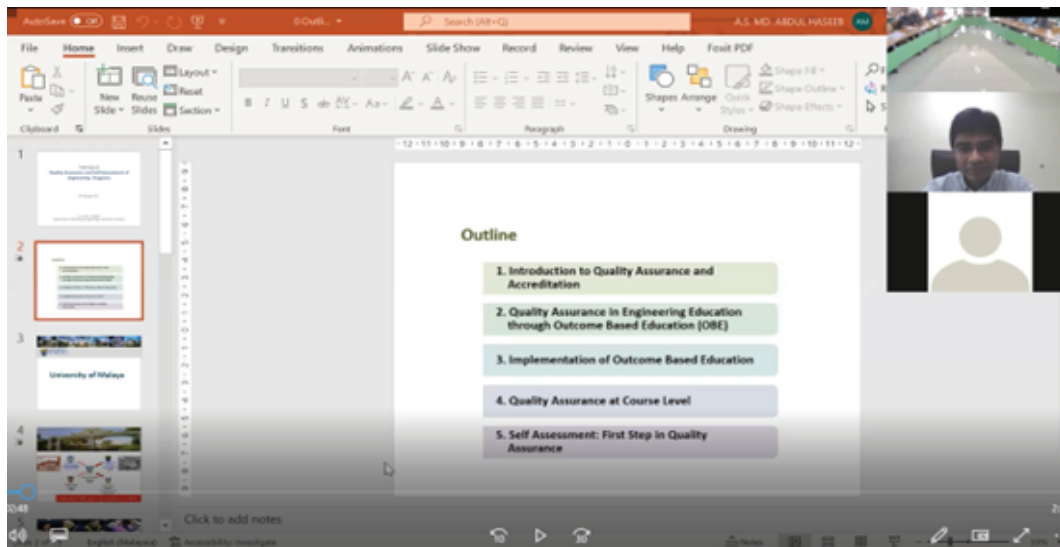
AutoSave Off

Search (Alt+Q)

A.S. MD. ABDUL HASEEB

AM

File Home Insert Draw Design Transitions Animations Slide Show Record Review View Help Foxit PDF

Paste

Clipboard

New Slide

Reuse Slides

Layout

Reset

Section

Slides

Font

Paragraph

Shapes Arrange Quick Styles

Shape Fill

Shape Outline

Shape Effects

Drawing

1

2

3

University of Malaya

4

5

Outline

1. Introduction to Quality Assurance and Accreditation

2. Quality Assurance in Engineering Education through Outcome Based Education (OBE)

3. Implementation of Outcome Based Education

4. Quality Assurance at Course Level

5. Self Assessment: First Step in Quality Assurance

Click to add notes

English (Malaysia)

Accessibility: Investigate

Notes